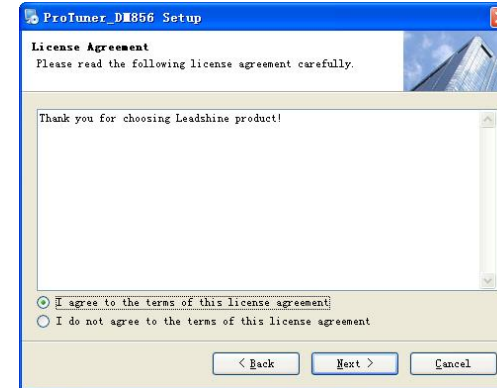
ProTuner_DM856 Setup

License Agreement
Please read the following license agreement carefully.

Thank you for choosing Leadshine product!

I agree to the terms of this license agreement
I do not agree to the terms of this license agreement

< Back
Next >
Cancel